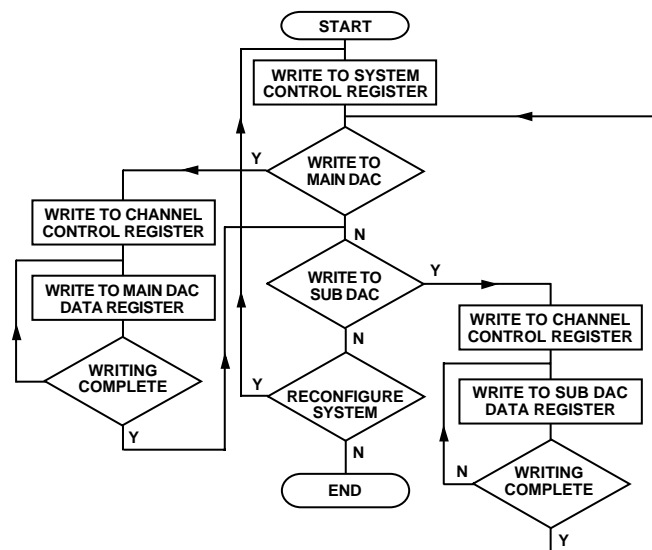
START

WRITE TO SYSTEM CONTROL REGISTER

WRITE TO MAIN DAC

Y

WRITE TO CHANNEL CONTROL REGISTER

WRITE TO MAIN DAC DATA REGISTER

WRITING COMPLETE

Y

N

WRITE TO SUB DAC

Y

WRITE TO CHANNEL CONTROL REGISTER

WRITE TO SUB DAC DATA REGISTER

N

WRITING COMPLETE

Y

N

Y

RECONFIGURE SYSTEM

N

END